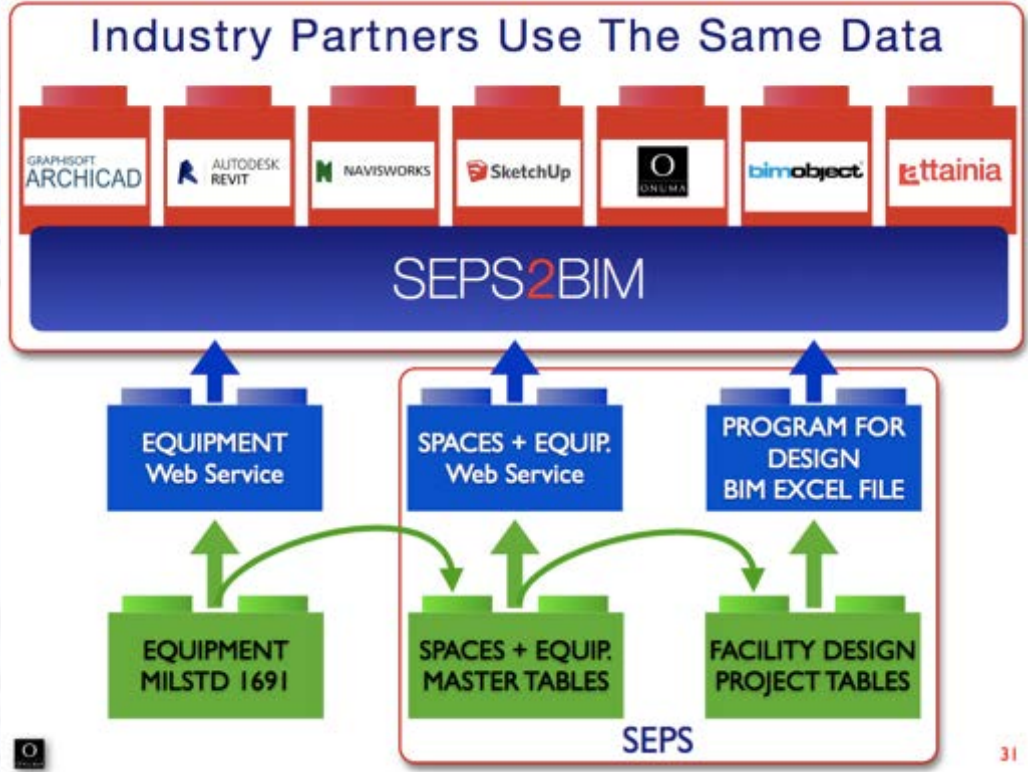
Industry Partners Use The Same Data

GRAPHISOFT ARCHICAD

AUTODESK REVIT

NAVISWORKS

SketchUp

O ONUMA

bimobject

ettainia

SEPS2BIM

EQUIPMENT Web Service

SPACES + EQUIP. Web Service

PROGRAM FOR DESIGN BIM EXCEL FILE

EQUIPMENT MILSTD 1691

SPACES + EQUIP. MASTER TABLES

FACILITY DESIGN PROJECT TABLES

SEPS

O

31